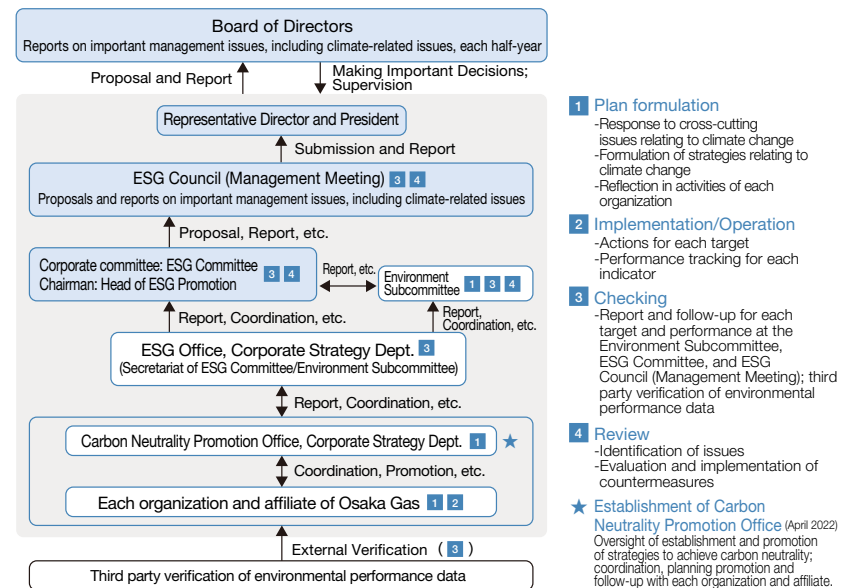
Board of Directors
Reports on important management issues, including climate-related issues, each half-year

Proposal and Report

Making Important Decisions; Supervision

Representative Director and President

Submission and Report

ESG Council (Management Meeting) 3 4
Proposals and reports on important management issues, including climate-related issues

Proposal, Report, etc.

Corporate committee: ESG Committee 3 4
Chairman: Head of ESG Promotion

Report, etc.

Environment Subcommittee 1 3 4

Report, Coordination, etc.

Report, Coordination, etc.

ESG Office, Corporate Strategy Dept. 3
(Secretariat of ESG Committee/Environment Subcommittee)

Report, Coordination, etc.

Carbon Neutrality Promotion Office, Corporate Strategy Dept. 1 ★

Coordination, Promotion, etc.

Each organization and affiliate of Osaka Gas 1 2

External Verification ( 3 )

Third party verification of environmental performance data

1 Plan formulation
-Response to cross-cutting issues relating to climate change
-Formulation of strategies relating to climate change
-Reflection in activities of each organization

2 Implementation/Operation
-Actions for each target
-Performance tracking for each indicator

3 Checking
-Report and follow-up for each target and performance at the Environment Subcommittee, ESG Committee, and ESG Council (Management Meeting); third party verification of environmental performance data

4 Review
-Identification of issues
-Evaluation and implementation of countermeasures

★ Establishment of Carbon Neutrality Promotion Office (April 2022)
Oversight of establishment and promotion of strategies to achieve carbon neutrality; coordination, planning promotion and follow-up with each organization and affiliate.